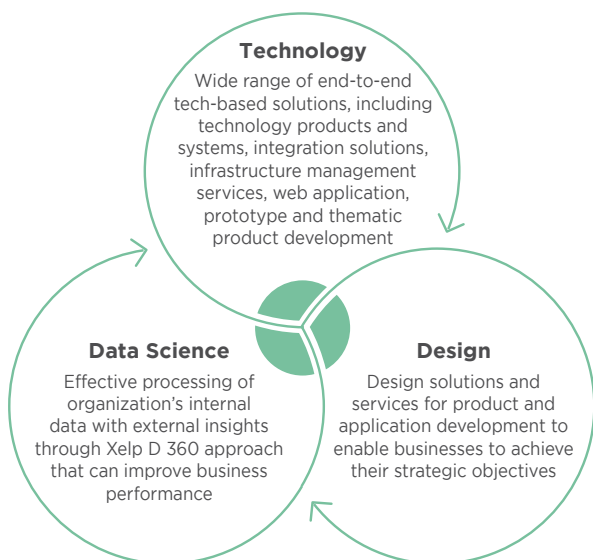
Technology

Wide range of end-to-end tech-based solutions, including technology products and systems, integration solutions, infrastructure management services, web application, prototype and thematic product development

Data Science

Effective processing of organization's internal data with external insights through Xelp D 360 approach that can improve business performance

Design

Design solutions and services for product and application development to enable businesses to achieve their strategic objectives